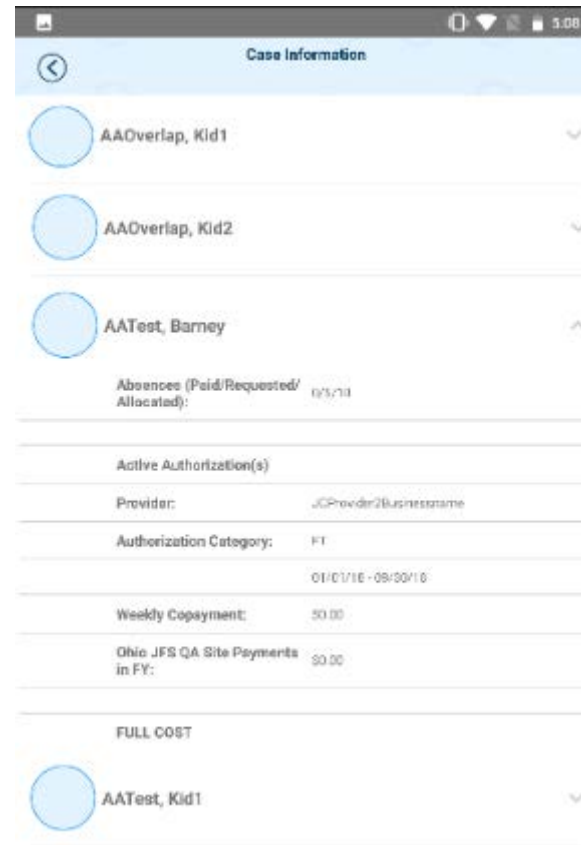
5:08

Case Information

AAOverlap, Kid1

AAOverlap, Kid2

AATest, Barney

Absences (Paid/Requested/Allocated): 0/5/10

Active Authorization(s)

Provider: JCProvider2Businessname

Authorization Category: FT

01/01/18 - 09/30/18

Weekly Copayment: $0.00

Ohio JFS QA Site Payments in FY: $0.00

FULL COST

AATest, Kid1